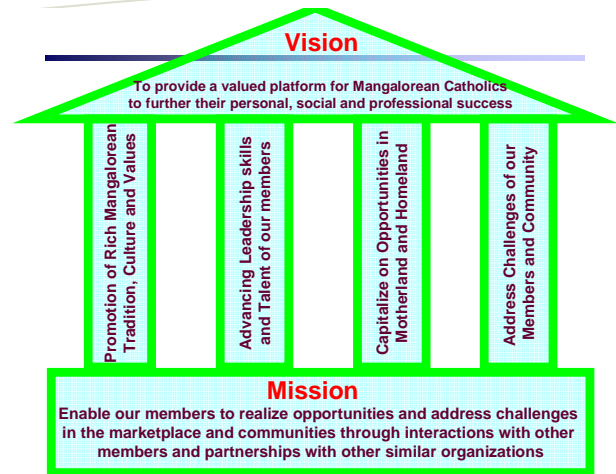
Vision

To provide a valued platform for Mangalorean Catholics to further their personal, social and professional success

Promotion of Rich Mangalorean Tradition, Culture and Values

Advancing Leadership skills and Talent of our members

Capitalize on Opportunities in Motherland and Homeland

Address Challenges of our Members and Community

Mission

Enable our members to realize opportunities and address challenges in the marketplace and communities through interactions with other members and partnerships with other similar organizations